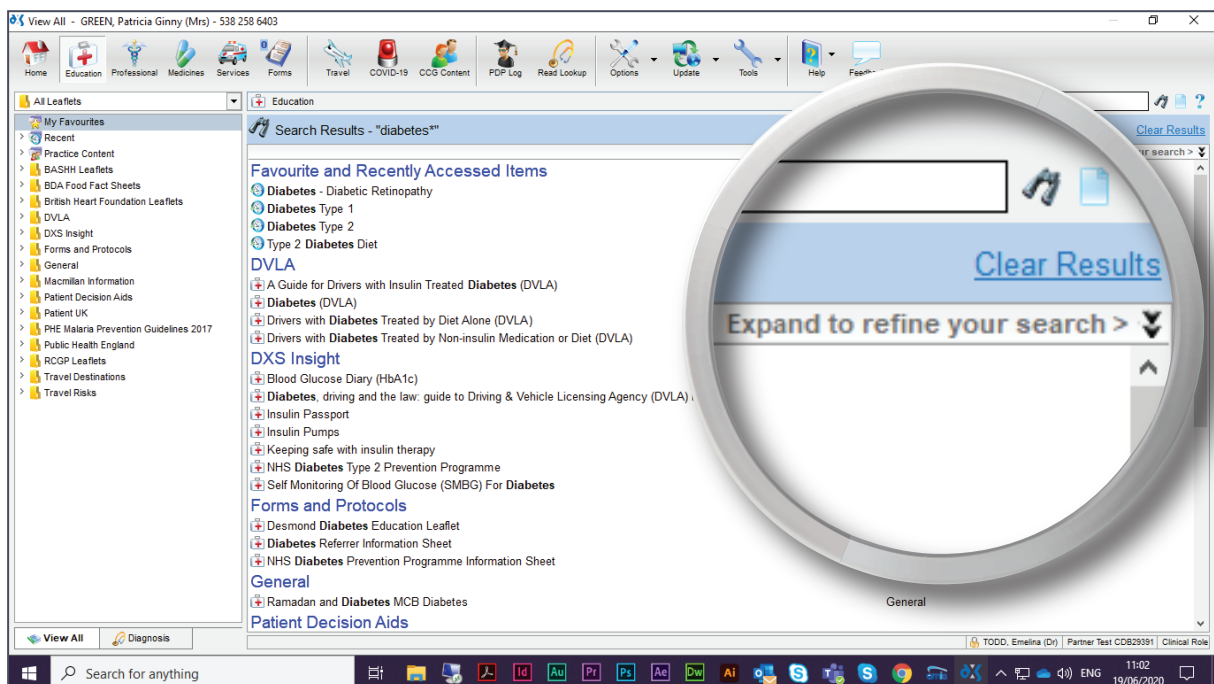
View All - GREEN, Patricia Ginny (Mrs) - 538 258 6403

Home Education Professional Medicines Services Forms Travel COVID-19 CCG Content PDP Log Read Lookup Options Update Tools Help Feedb

All Leaflets

Education

My Favourites
Recent
Practice Content
BASHH Leaflets
BDA Food Fact Sheets
British Heart Foundation Leaflets
DVLA
DXS Insight
Forms and Protocols
General
Macmillan Information
Patient Decision Aids
Patient UK
PHE Malaria Prevention Guidelines 2017
Public Health England
RCGP Leaflets
Travel Destinations
Travel Risks

Search Results - "diabetes*"

Clear Results

Expand to refine your search >

Favourite and Recently Accessed Items
Diabetes - Diabetic Retinopathy
Diabetes Type 1
Diabetes Type 2
Type 2 Diabetes Diet
DVLA
A Guide for Drivers with Insulin Treated Diabetes (DVLA)
Diabetes (DVLA)
Drivers with Diabetes Treated by Diet Alone (DVLA)
Drivers with Diabetes Treated by Non-insulin Medication or Diet (DVLA)
DXS Insight
Blood Glucose Diary (HbA1c)
Diabetes, driving and the law: guide to Driving & Vehicle Licensing Agency (DVLA)
Insulin Passport
Insulin Pumps
Keeping safe with insulin therapy
NHS Diabetes Type 2 Prevention Programme
Self Monitoring Of Blood Glucose (SMBG) For Diabetes
Forms and Protocols
Desmond Diabetes Education Leaflet
Diabetes Referrer Information Sheet
NHS Diabetes Prevention Programme Information Sheet
General
Ramadan and Diabetes MCB Diabetes General
Patient Decision Aids

View All Diagnosis

TODD, Emelina (Dr) Partner Test CDB29391 Clinical Role

Search for anything

ENG 11:02 19/06/2020